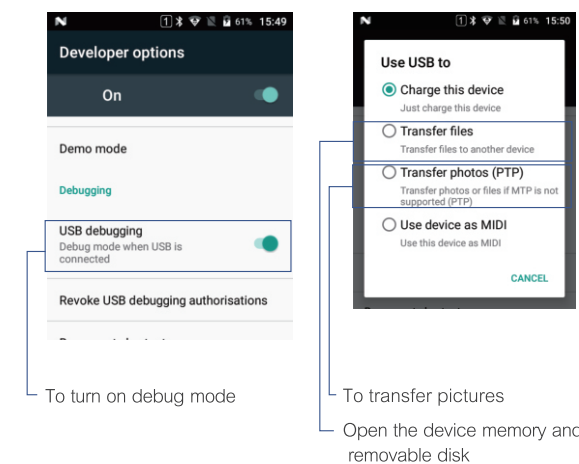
1 61% 15:49

Developer options

On

Demo mode

Debugging

USB debugging
Debug mode when USB is connected

Revoke USB debugging authorisations

To turn on debug mode

1 61% 15:50

Use USB to

Charge this device
Just charge this device

Transfer files
Transfer files to another device

Transfer photos (PTP)
Transfer photos or files if MTP is not supported (PTP)

Use device as MIDI
Use this device as MIDI

CANCEL

To transfer pictures

Open the device memory and removable disk